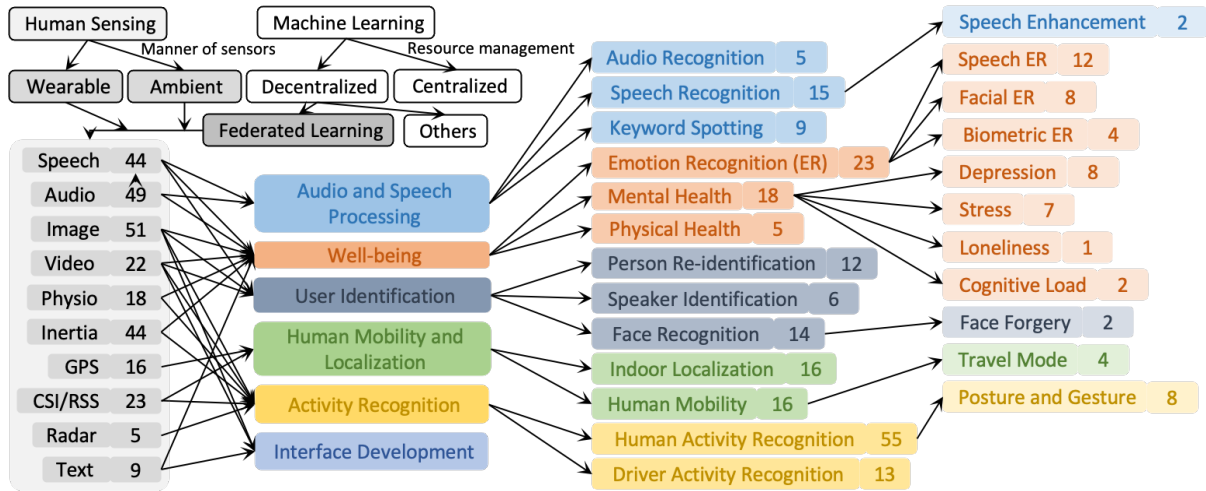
Human Sensing
Manner of sensors
Machine Learning
Resource management
Wearable
Ambient
Decentralized
Centralized
Federated Learning
Others

| | |
|---|---|
| Speech | 44 |
| Audio | 49 |
| Image | 51 |
| Video | 22 |
| Physio | 18 |
| Inertia | 44 |
| GPS | 16 |
| CSI/RSS | 23 |
| Radar | 5 |
| Text | 9 |

Audio and Speech Processing
Well-being
User Identification
Human Mobility and Localization
Activity Recognition
Interface Development

Audio Recognition 5
Speech Recognition 15
Keyword Spotting 9
Emotion Recognition (ER) 23
Mental Health 18
Physical Health 5
Person Re-identification 12
Speaker Identification 6
Face Recognition 14
Indoor Localization 16
Human Mobility 16
Human Activity Recognition 55
Driver Activity Recognition 13

Speech Enhancement 2
Speech ER 12
Facial ER 8
Biometric ER 4
Depression 8
Stress 7
Loneliness 1
Cognitive Load 2
Face Forgery 2
Travel Mode 4
Posture and Gesture 8